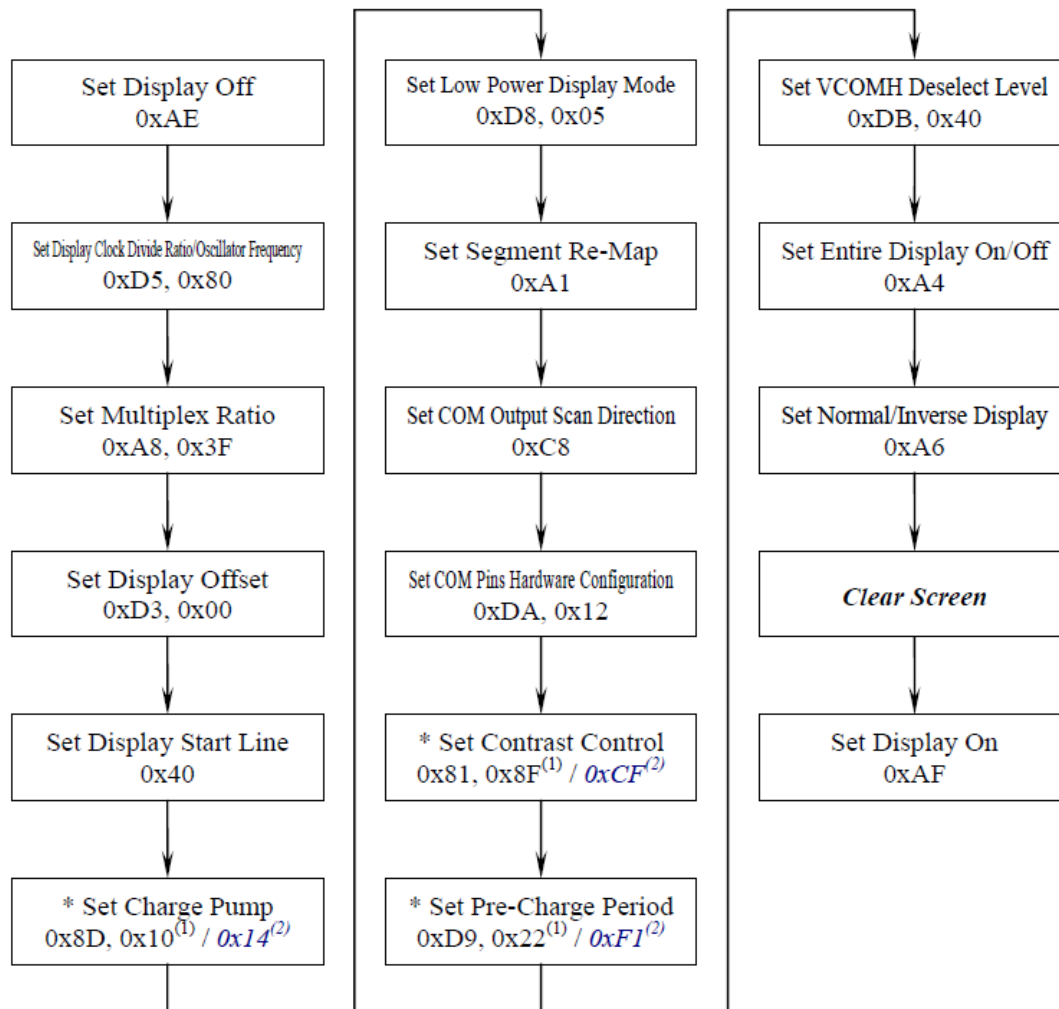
Set Display Off
0xAE

Set Display Clock Divide Ratio/Oscillator Frequency
0xD5, 0x80

Set Multiplex Ratio
0xA8, 0x3F

Set Display Offset
0xD3, 0x00

Set Display Start Line
0x40

* Set Charge Pump
0x8D, 0x10$^{(1)}$ / 0x14$^{(2)}$

Set Low Power Display Mode
0xD8, 0x05

Set Segment Re-Map
0xA1

Set COM Output Scan Direction
0xC8

Set COM Pins Hardware Configuration
0xDA, 0x12

* Set Contrast Control
0x81, 0x8F$^{(1)}$ / 0xCF$^{(2)}$

* Set Pre-Charge Period
0xD9, 0x22$^{(1)}$ / 0xF1$^{(2)}$

Set VCOMH Deselect Level
0xDB, 0x40

Set Entire Display On/Off
0xA4

Set Normal/Inverse Display
0xA6

Clear Screen

Set Display On
0xAF